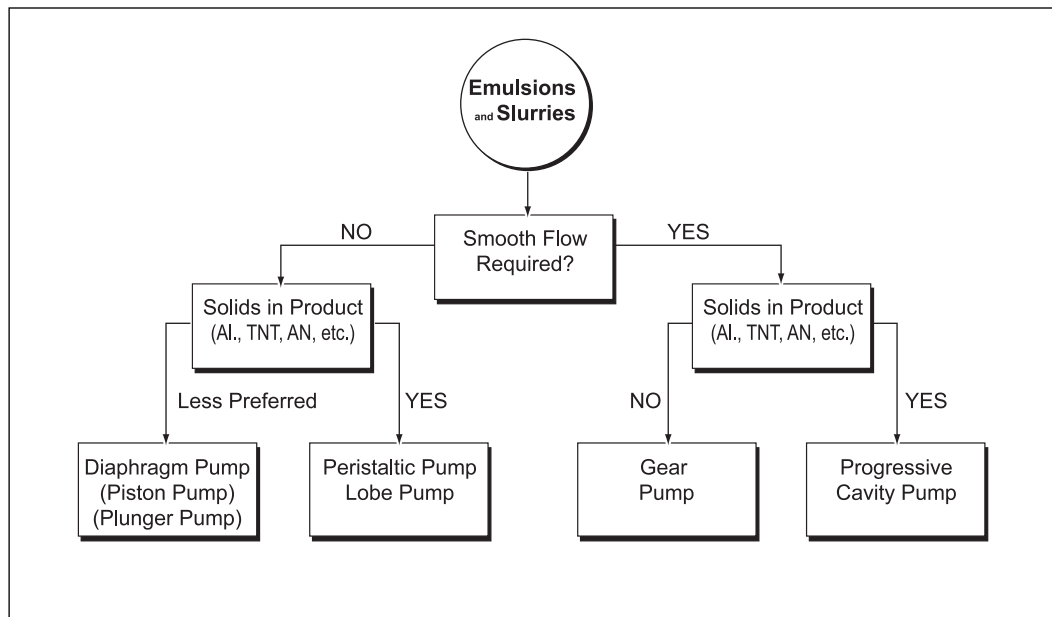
Emulsions and Slurries

Smooth Flow Required?

NO

YES

Solids in Product (Al., TNT, AN, etc.)

Less Preferred

YES

Diaphragm Pump (Piston Pump) (Plunger Pump)

Peristaltic Pump Lobe Pump

Solids in Product (Al., TNT, AN, etc.)

NO

YES

Gear Pump

Progressive Cavity Pump